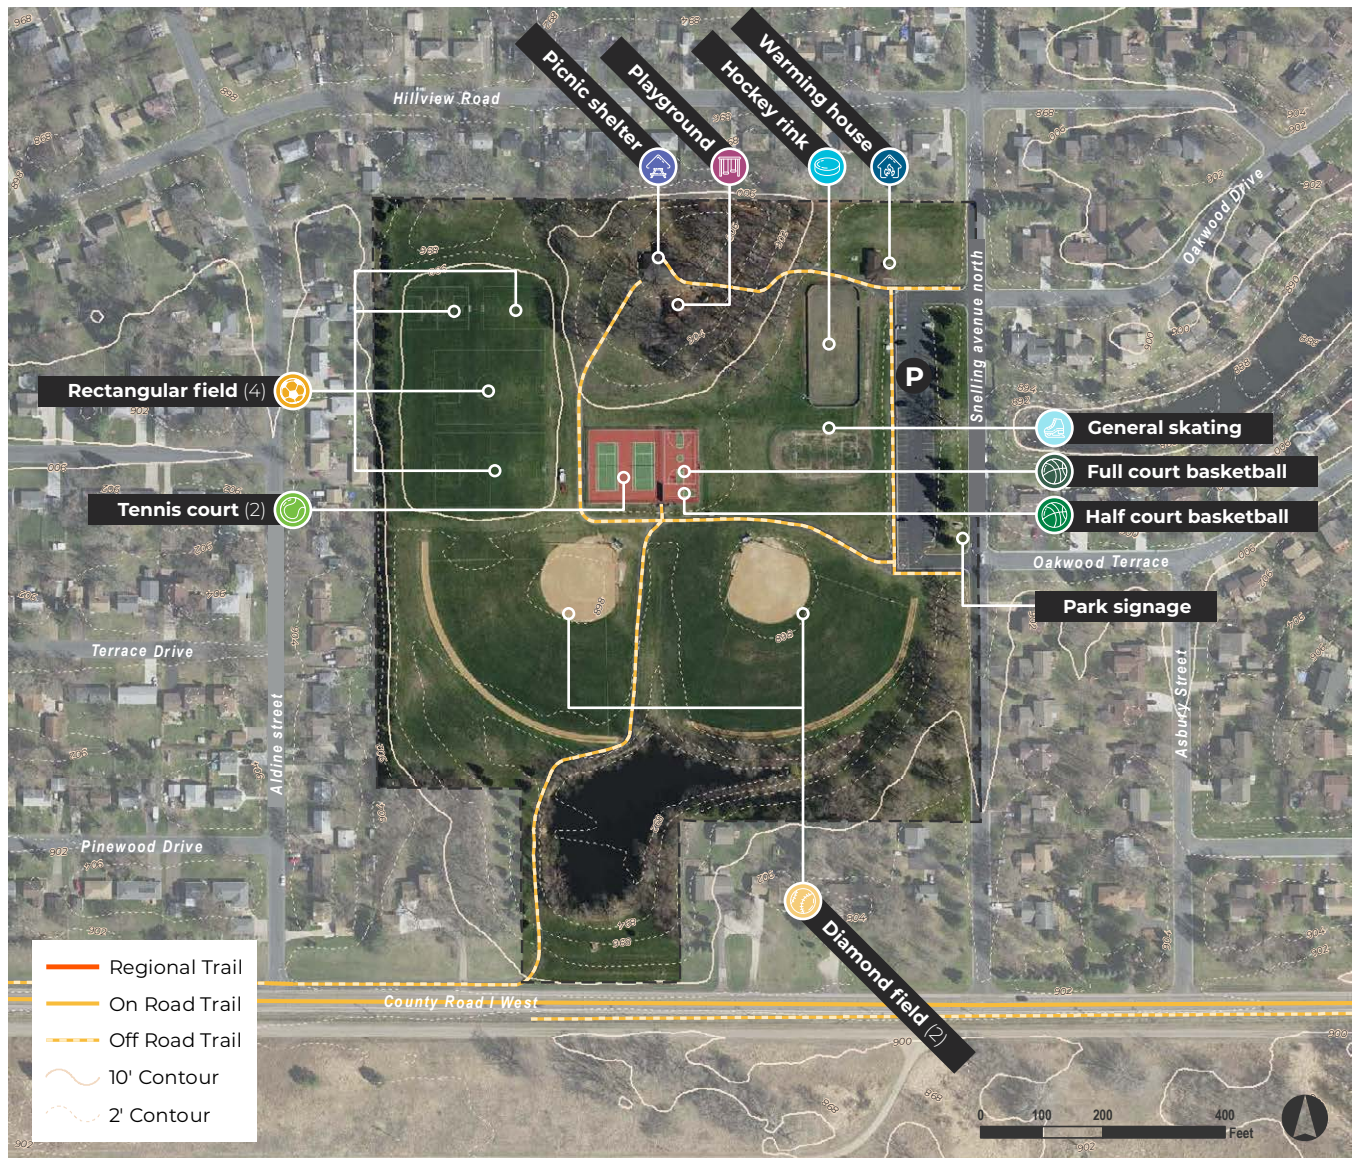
Hillview Road

Picnic shelter

Playground

Hockey rink

Warming house

Oakwood Drive

Snelling avenue north

P

Rectangular field (4)

General skating

Full court basketball

Tennis court (2)

Half court basketball

Oakwood Terrace

Park signage

Terrace Drive

Asbury Street

Aldine street

Pinewood Drive

Diamond field (2)

County Road I West

Regional Trail
On Road Trail
Off Road Trail
10' Contour
2' Contour

0 100 200 400 Feet